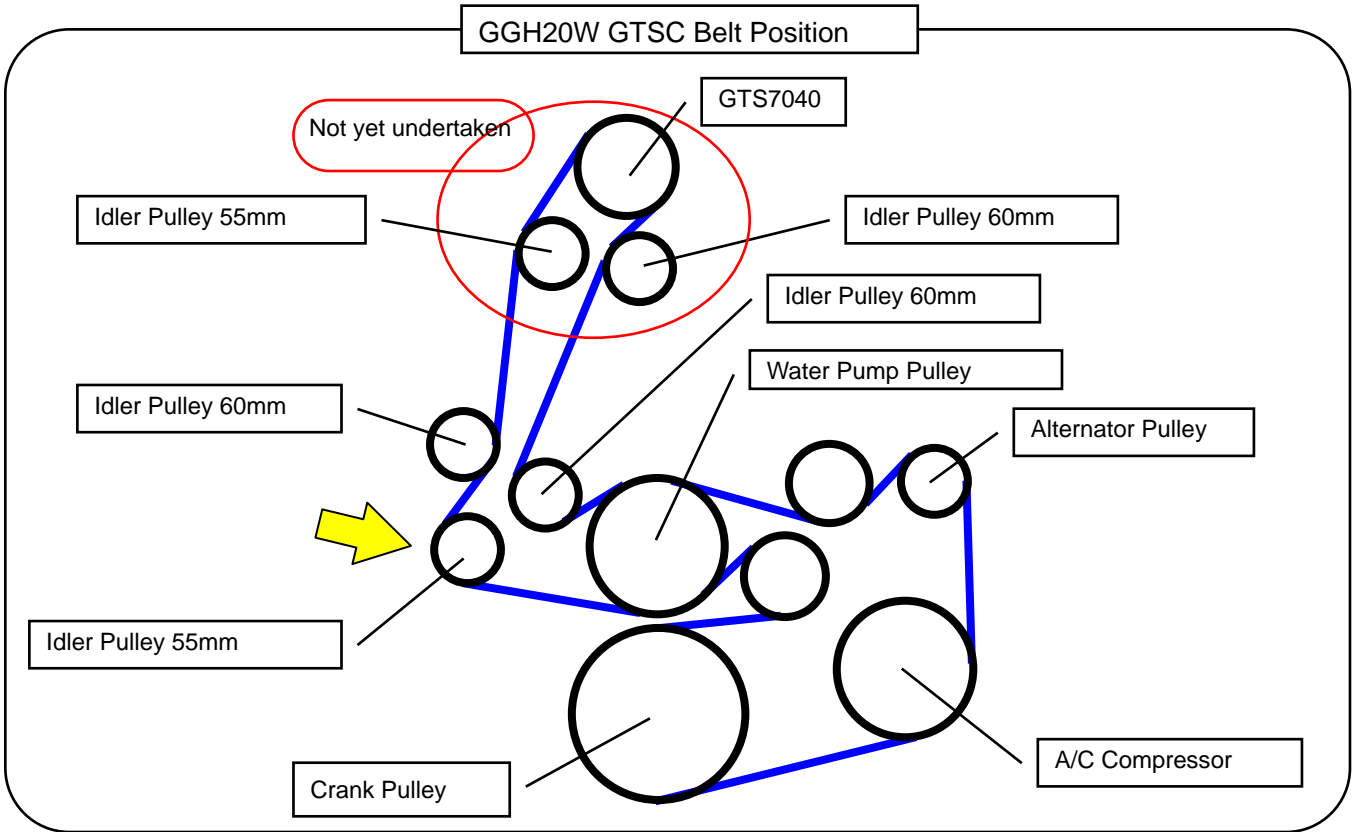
GGH20W GTSC Belt Position

GTS7040

Not yet undertaken

Idler Pulley 55mm

Idler Pulley 60mm

Idler Pulley 60mm

Water Pump Pulley

Idler Pulley 60mm

Alternator Pulley

Idler Pulley 55mm

Crank Pulley

A/C Compressor